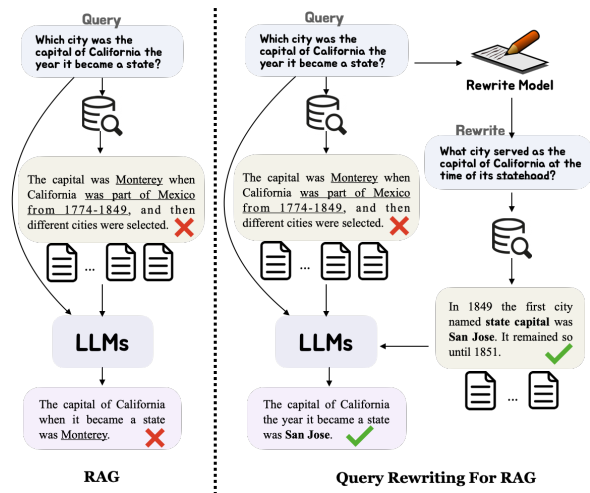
Query

Which city was the capital of California the year it become a state?

The capital was Monterey when California was part of Mexico from 1774-1849, and then different cities were selected.

...

LLMs

The capital of California when it became a state was Monterey.

RAG

Query

Which city was the capital of California the year it become a state?

Rewrite Model

Rewrite

What city served as the capital of California at the time of its statehood?

The capital was Monterey when California was part of Mexico from 1774-1849, and then different cities were selected.

...

LLMs

In 1849 the first city named **state capital** was **San Jose**. It remained so until 1851.

...

The capital of California the year it become a state was **San Jose**.

Query Rewriting For RAG